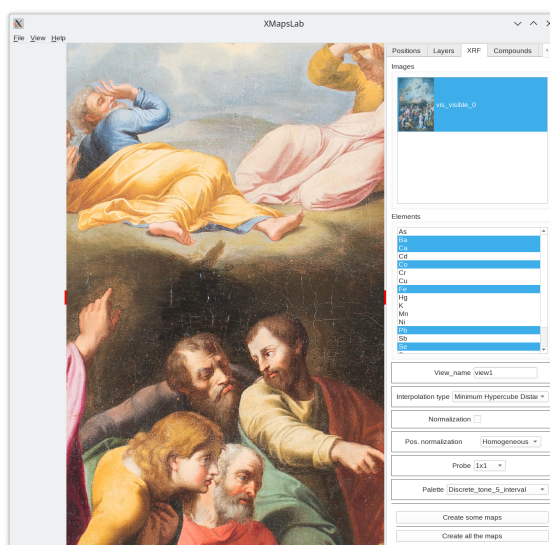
XMapsLab

File View Help

Positions Layers XRF Compounds

Images

vis_visible_0

Elements

As
Ba
Ca
Cd
Co
Cr
Cu
Fe
Hg
K
Mn
Ni
Pb
Sb
Se

View_name view1

Interpolation type Minimum Hypercube Distar

Normalization

Pos. normalization Homogeneous

Probe 1x1

Palette Discrete_tone_5_interval

Create some maps

Create all the maps